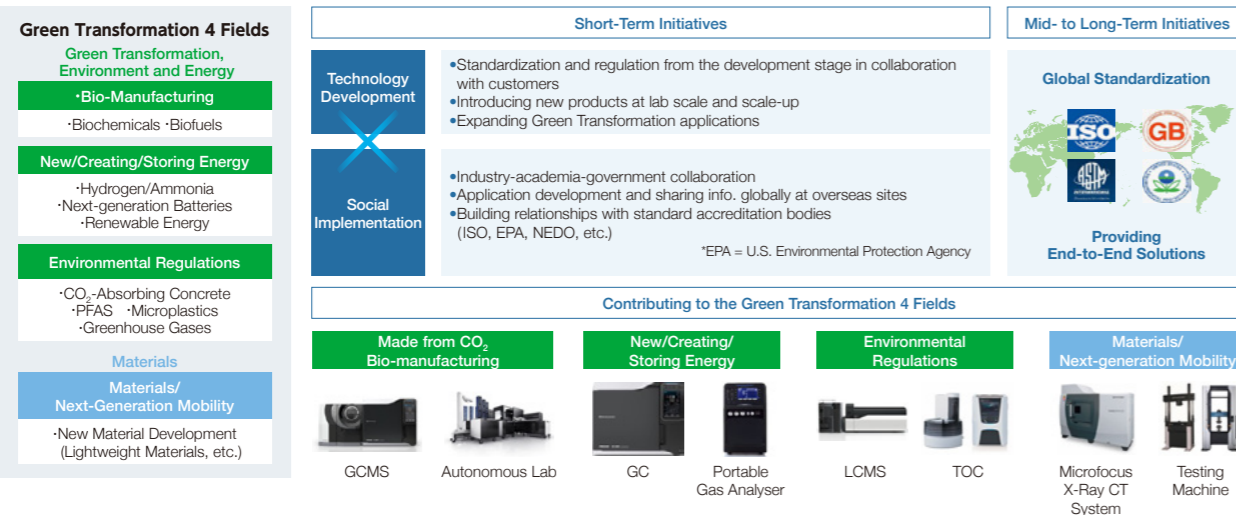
Green Transformation 4 Fields

Green Transformation, Environment and Energy

·Bio-Manufacturing

·Biochemicals ·Biofuels

New/Creating/Storing Energy

·Hydrogen/Ammonia
·Next-generation Batteries
·Renewable Energy

Environmental Regulations

·$CO_2$-Absorbing Concrete
·PFAS ·Microplastics
·Greenhouse Gases

Materials

Materials/ Next-Generation Mobility

·New Material Development (Lightweight Materials, etc.)

Short-Term Initiatives

Technology Development

•Standardization and regulation from the development stage in collaboration with customers
•Introducing new products at lab scale and scale-up
•Expanding Green Transformation applications

Social Implementation

•Industry-academia-government collaboration
•Application development and sharing info. globally at overseas sites
•Building relationships with standard accreditation bodies (ISO, EPA, NEDO, etc.)

*EPA = U.S. Environmental Protection Agency

Mid- to Long-Term Initiatives

Global Standardization

ISO GB

Providing End-to-End Solutions

Contributing to the Green Transformation 4 Fields

Made from $CO_2$ Bio-manufacturing

GCMS

Autonomous Lab

New/Creating/ Storing Energy

GC

Portable Gas Analyser

Environmental Regulations

LCMS

TOC

Materials/ Next-generation Mobility

Microfocus X-Ray CT System

Testing Machine